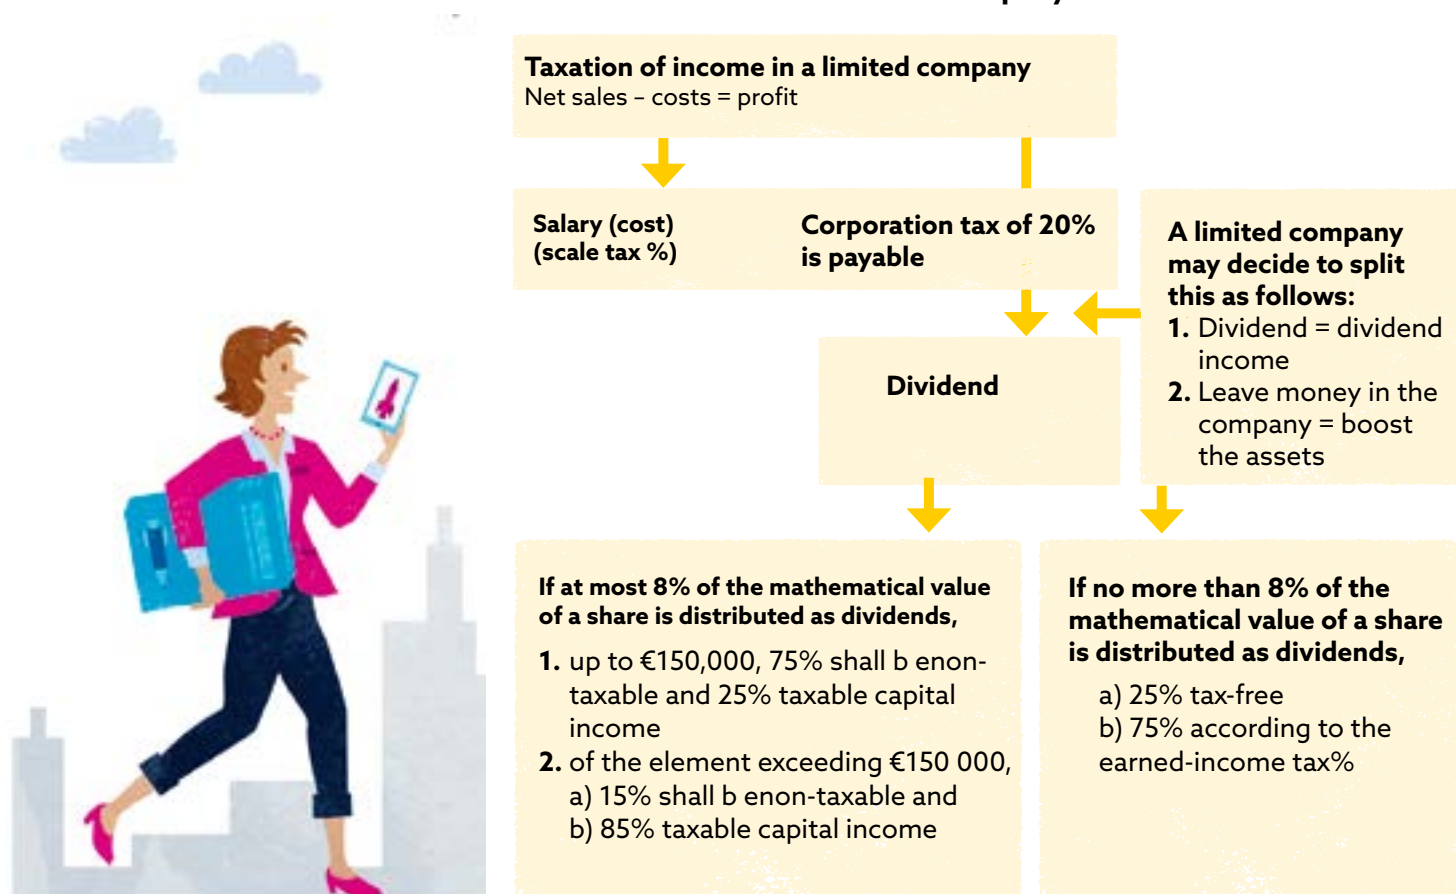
Taxation of income in a limited company
Net sales – costs = profit

Salary (cost)
(scale tax %)

Corporation tax of 20% is payable

A limited company may decide to split this as follows:
1. Dividend = dividend income
2. Leave money in the company = boost the assets

Dividend

If at most 8% of the mathematical value of a share is distributed as dividends,
1. up to €150,000, 75% shall b enon-taxable and 25% taxable capital income
2. of the element exceeding €150 000,
a) 15% shall b enon-taxable and
b) 85% taxable capital income

If no more than 8% of the mathematical value of a share is distributed as dividends,
a) 25% tax-free
b) 75% according to the earned-income tax%